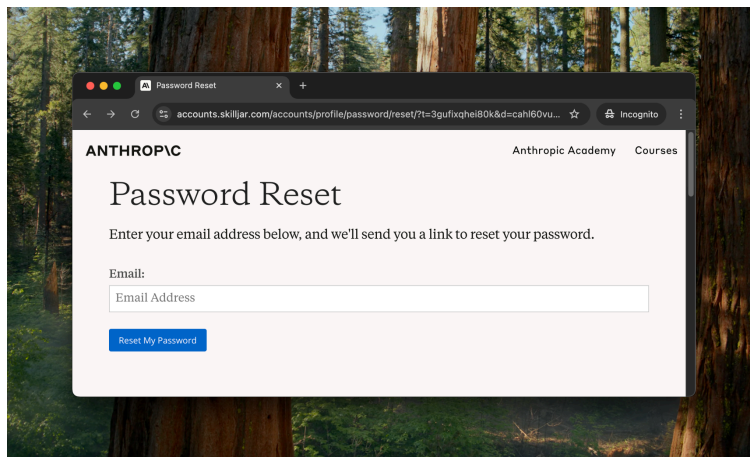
Password Reset

+

accounts.skilljar.com/accounts/profile/password/reset/?t=3gufixqhei80k&d=cahl60vu...

Incognito

ANTHROP\C

Anthropic Academy

Courses

Password Reset

Enter your email address below, and we'll send you a link to reset your password.

Email:

Email Address

Reset My Password